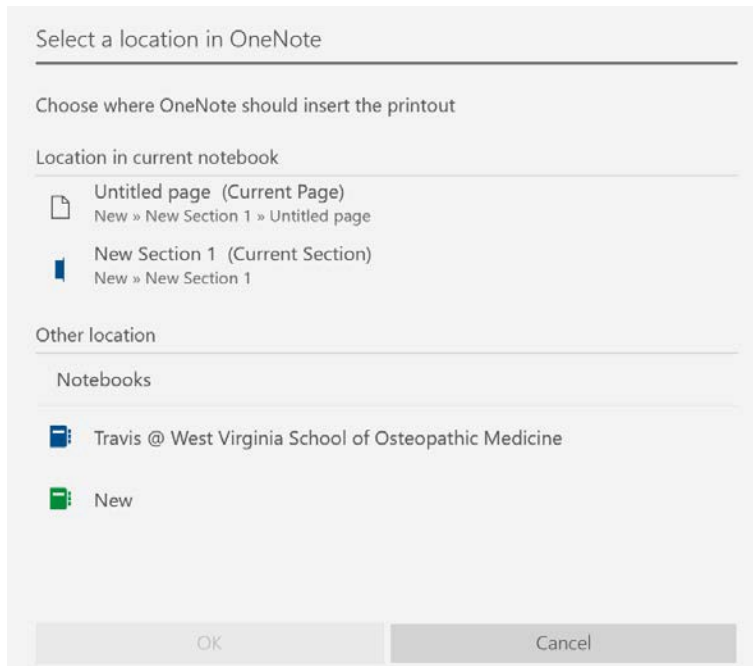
Select a location in OneNote

Choose where OneNote should insert the printout

Location in current notebook

Untitled page (Current Page)
New » New Section 1 » Untitled page

New Section 1 (Current Section)
New » New Section 1

Other location

Notebooks

Travis @ West Virginia School of Osteopathic Medicine

New

OK

Cancel